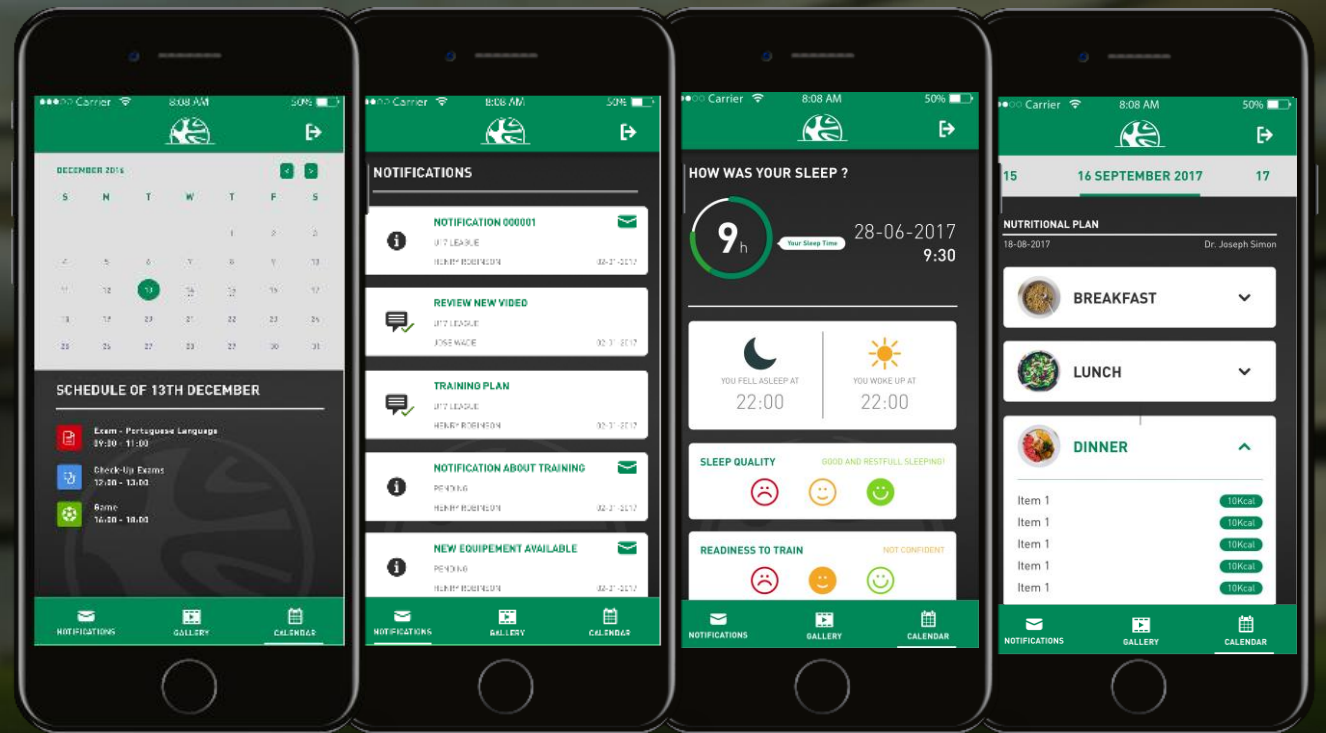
Carrier 8:08 AM 50%

DECEMBER 2016

S M T W T F S

1 2 3
4 5 6 7 8 9 10
11 12 13 14 15 16 17
18 19 20 21 22 23 24
25 26 27 28 29 30 31

SCHEDULE OF 13TH DECEMBER

Exam - Portuguese Language
09:30 - 11:00

Check-Up Exams
12:30 - 13:00

Game
16:30 - 18:00

NOTIFICATIONS GALLERY CALENDAR

Carrier 8:08 AM 50%

NOTIFICATIONS

NOTIFICATION 000001
U17 LEAGUE
HENRY ROBINSON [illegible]

REVIEW NEW VIDEO
U17 LEAGUE
JOSE WADE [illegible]

TRAINING PLAN
U17 LEAGUE
HENRY ROBINSON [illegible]

NOTIFICATION ABOUT TRAINING
PENDING
HENRY ROBINSON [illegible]

NEW EQUIPEMENT AVAILABLE
PENDING
HENRY ROBINSON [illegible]

NOTIFICATIONS GALLERY CALENDAR

Carrier 8:08 AM 50%

HOW WAS YOUR SLEEP ?

9h Your Sleep Time

28-06-2017
9:30

YOU FELL ASLEEP AT
22:00

YOU WOKE UP AT
22:00

SLEEP QUALITY GOOD AND RESTFULL SLEEPING!

READINESS TO TRAIN NOT CONFIDENT

NOTIFICATIONS GALLERY CALENDAR

Carrier 8:08 AM 50%

15 16 SEPTEMBER 2017 17

NUTRITIONAL PLAN
18-08-2017 Dr. Joseph Simon

BREAKFAST

LUNCH

DINNER

Item 1 10Kcal
Item 1 10Kcal
Item 1 10Kcal
Item 1 10Kcal
Item 1 10Kcal

NOTIFICATIONS GALLERY CALENDAR